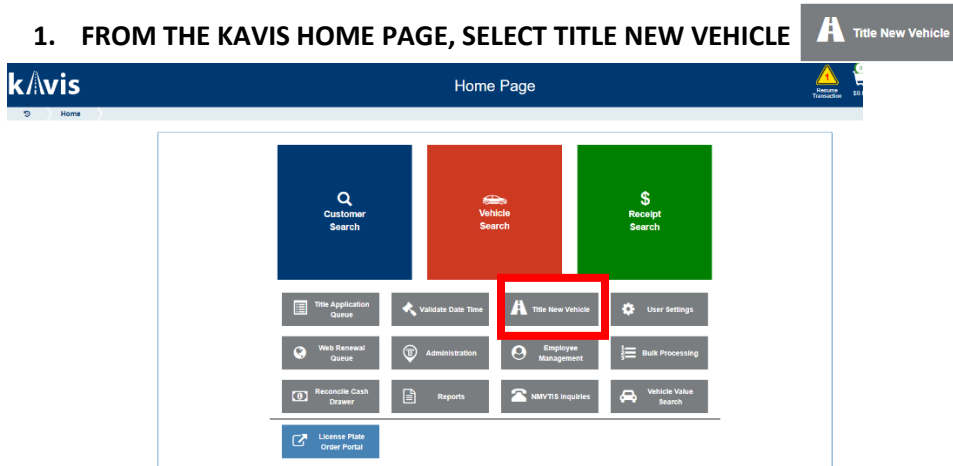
1. FROM THE KAVIS HOME PAGE, SELECT TITLE NEW VEHICLE

Title New Vehicle

kAvis

Home Page

Resume Transaction

$0.

Home

Customer Search

Vehicle Search

$ Receipt Search

Title Application Queue

Validate Date Time

Title New Vehicle

User Settings

Web Renewal Queue

Administration

Employee Management

Bulk Processing

Reconcile Cash Drawer

Reports

NMVTIS Inquiries

Vehicle Value Search

License Plate Order Portal